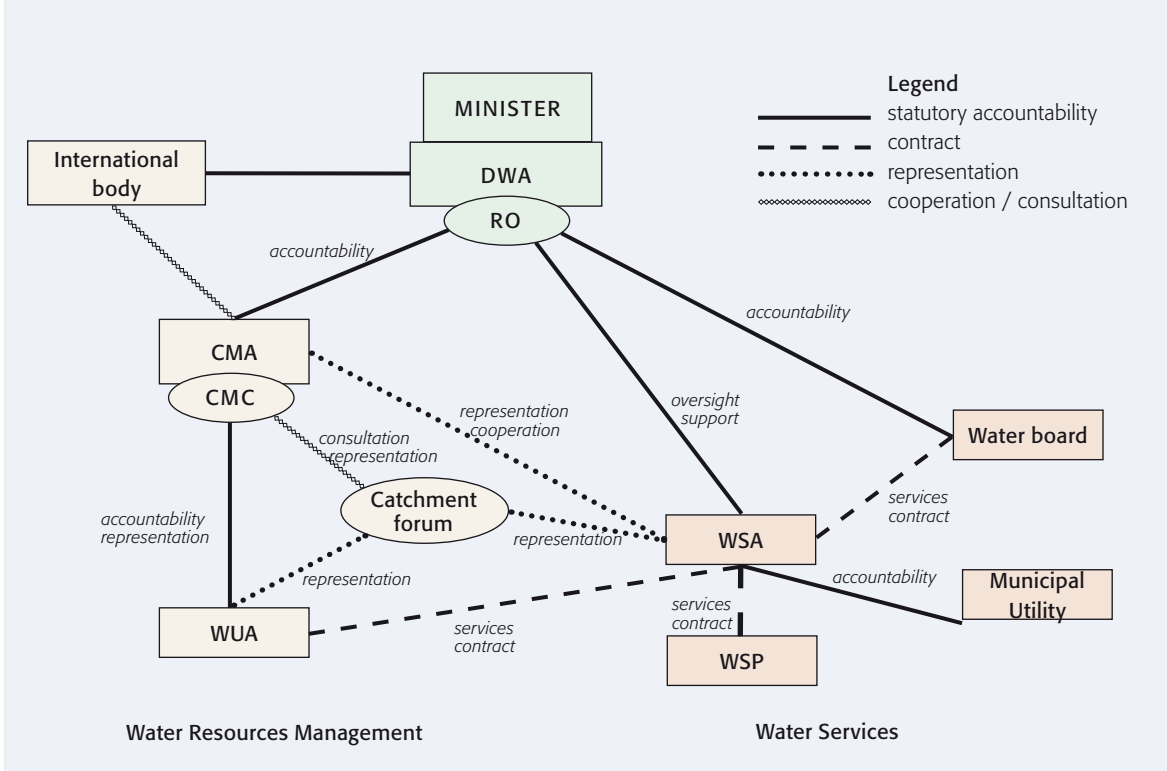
MINISTER

DWA

RO

International body

Legend
statutory accountability
contract
representation
cooperation / consultation

accountability

accountability

CMA

CMC

representation cooperation

oversight support

consultation representation

Water board

Catchment forum

accountability representation

services contract

representation

WSA

representation

accountability

Municipal Utility

WUA

services contract

services contract

WSP

Water Resources Management

Water Services